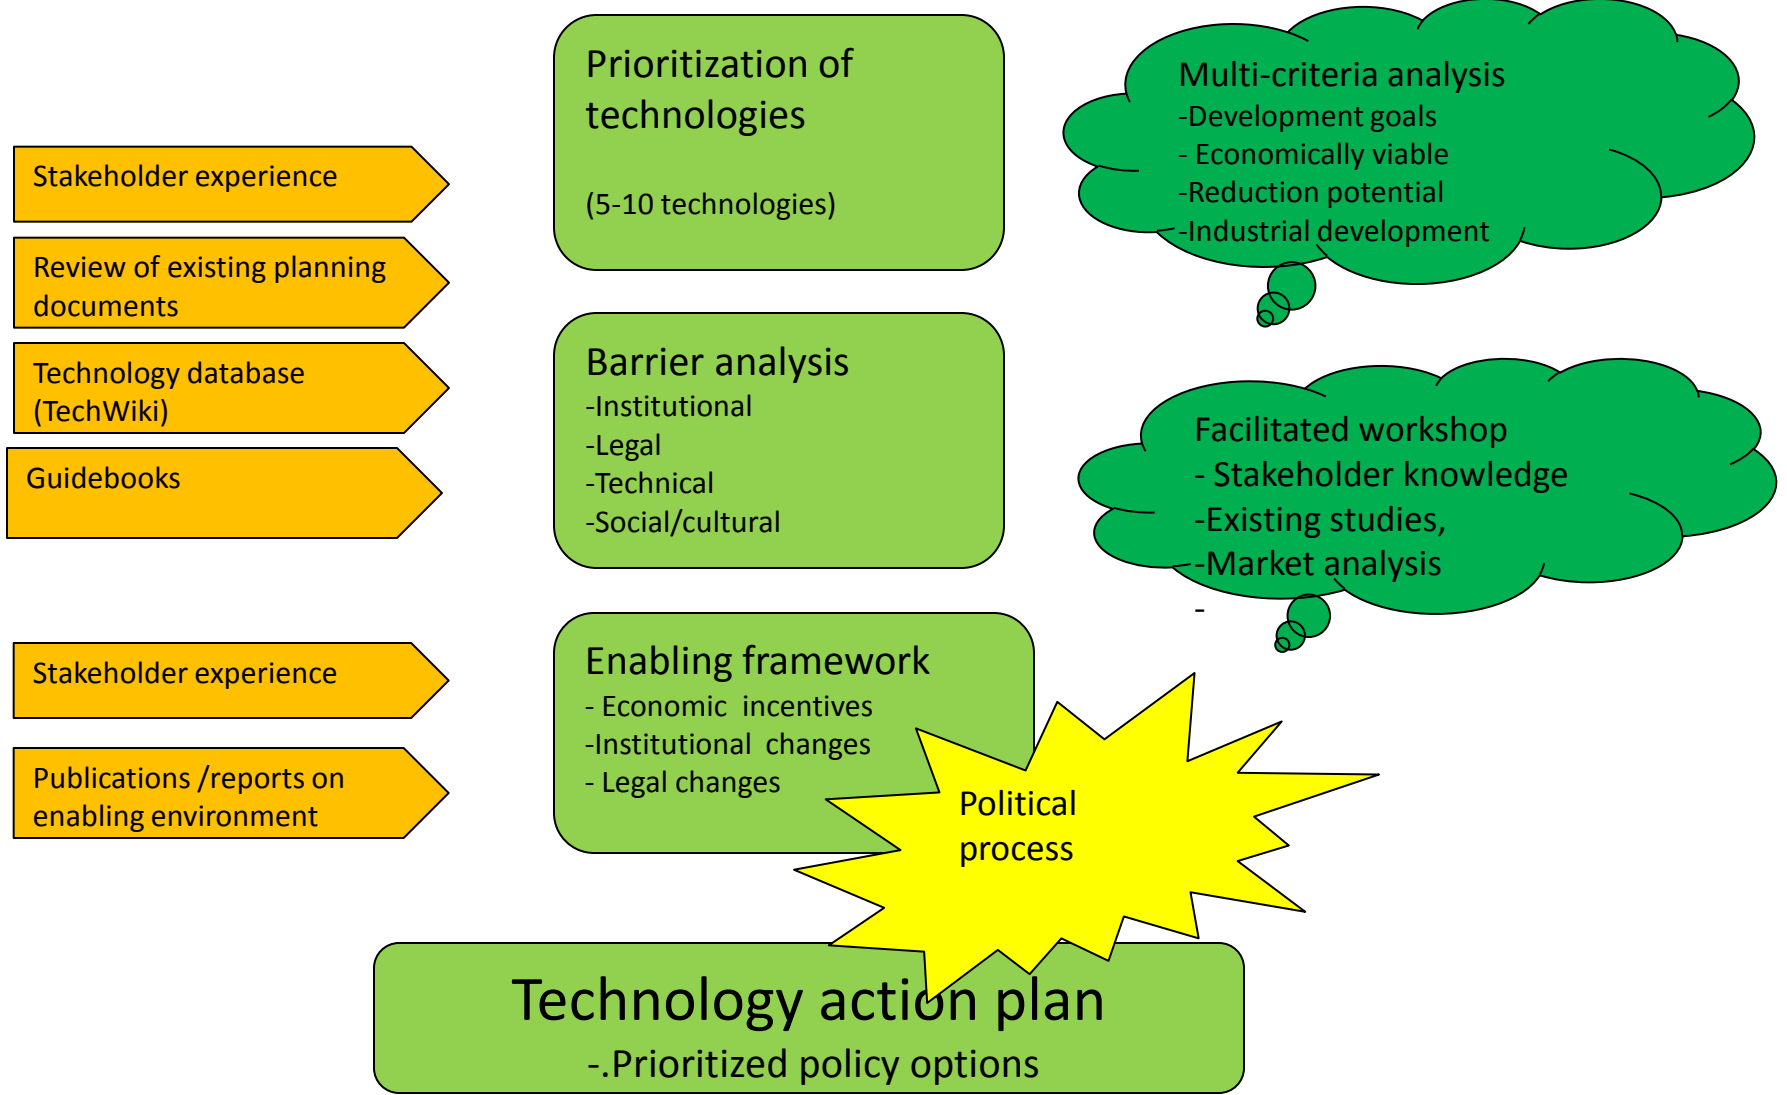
Stakeholder experience

Review of existing planning documents

Technology database (TechWiki)

Guidebooks

Stakeholder experience

Publications /reports on enabling environment

Prioritization of technologies

(5-10 technologies)

Barrier analysis
-Institutional
-Legal
-Technical
-Social/cultural

Enabling framework
- Economic incentives
-Institutional changes
- Legal changes

Multi-criteria analysis
-Development goals
- Economically viable
-Reduction potential
-Industrial development

Facilitated workshop
- Stakeholder knowledge
-Existing studies,
-Market analysis
-

Political process

Technology action plan
-.Prioritized policy options